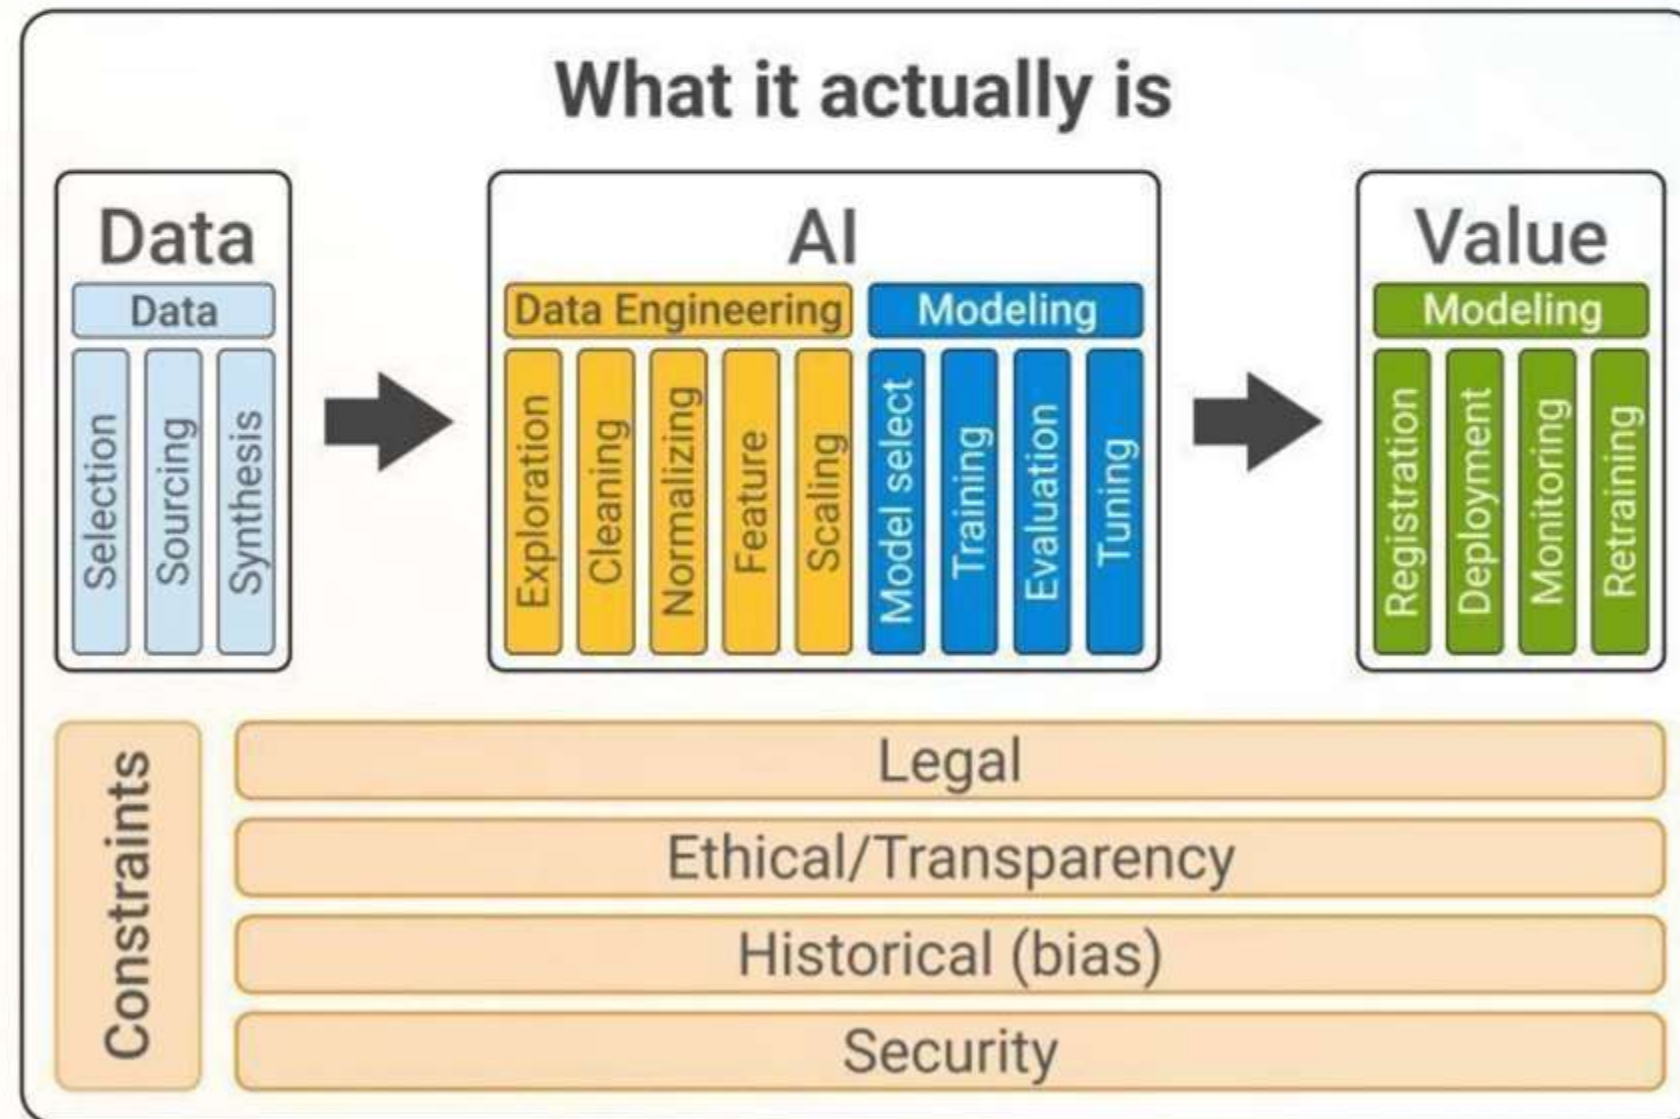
What it actually is

Data

Data

Selection

Sourcing

Synthesis

AI

Data Engineering

Exploration

Cleaning

Normalizing

Feature

Scaling

Modeling

Model select

Training

Evaluation

Tuning

Value

Modeling

Registration

Deployment

Monitoring

Retraining

Constraints

Legal

Ethical/Transparency

Historical (bias)

Security